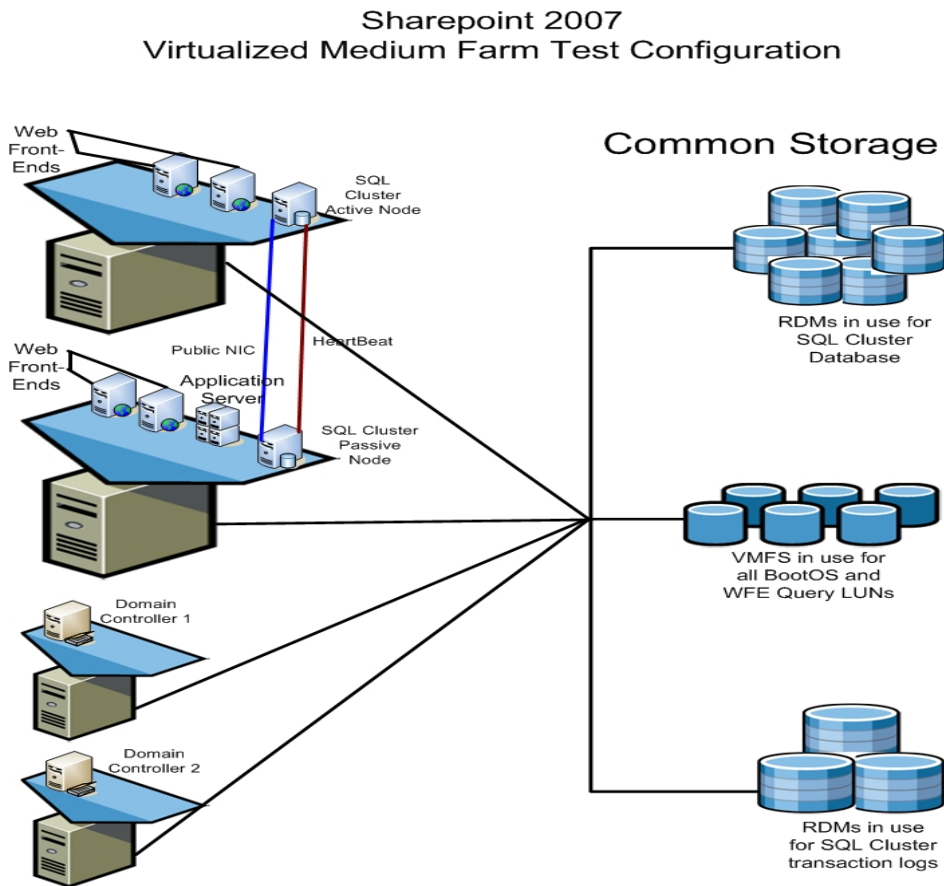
Sharepoint 2007
Virtualized Medium Farm Test Configuration

Web Front-Ends

SQL Cluster Active Node

Common Storage

RDMs in use for SQL Cluster Database

Public NIC

HeartBeat

Web Front-Ends

Application Server

SQL Cluster Passive Node

VMFS in use for all BootOS and WFE Query LUNs

Domain Controller 1

Domain Controller 2

RDMs in use for SQL Cluster transaction logs